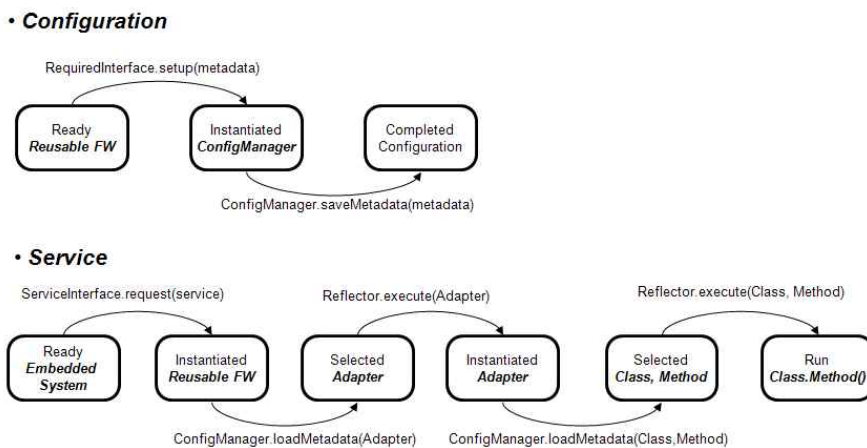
• Configuration

RequiredInterface.setup(metadata)

Ready
Reusable FW

Instantiated
ConfigManager

Completed
Configuration

ConfigManager.saveMetadata(metadata)

• Service

ServiceInterface.request(service)

Reflector.execute(Adapter)

Reflector.execute(Class, Method)

Ready
Embedded System

Instantiated
Reusable FW

Selected
Adapter

Instantiated
Adapter

Selected
Class, Method

Run
Class.Method()

ConfigManager.loadMetadata(Adapter)

ConfigManager.loadMetadata(Class,Method)